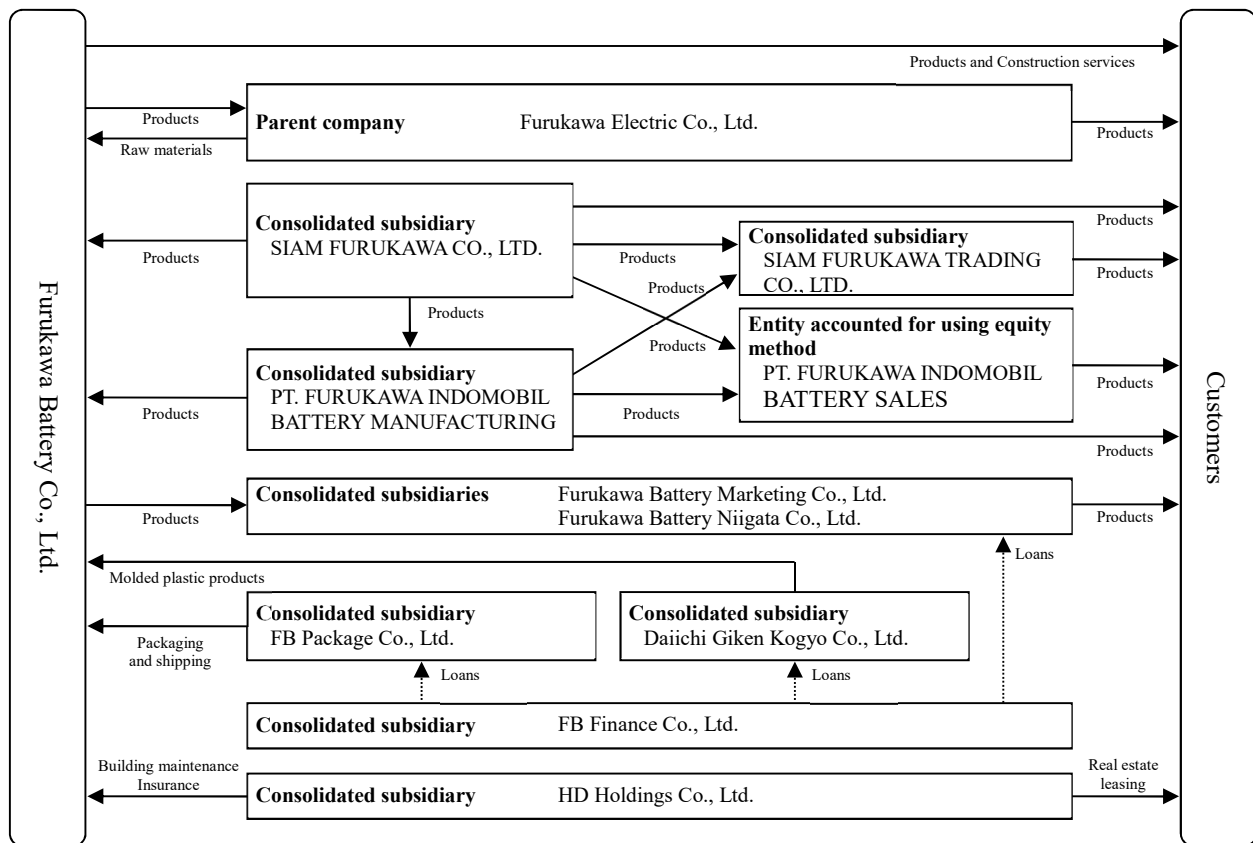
Furukawa Battery Co., Ltd.

Products and Construction services

Products

Raw materials

Parent company Furukawa Electric Co., Ltd.

Products

Consolidated subsidiary
SIAM FURUKAWA CO., LTD.

Products

Products

Products

Consolidated subsidiary
SIAM FURUKAWA TRADING CO., LTD.

Products

Products

Products

Entity accounted for using equity method
PT. FURUKAWA INDOMOBIL BATTERY SALES

Consolidated subsidiary
PT. FURUKAWA INDOMOBIL BATTERY MANUFACTURING

Products

Products

Products

Products

Consolidated subsidiaries Furukawa Battery Marketing Co., Ltd. Furukawa Battery Niigata Co., Ltd.

Products

Products

Loans

Molded plastic products

Consolidated subsidiary
FB Package Co., Ltd.

Packaging and shipping

Consolidated subsidiary
Daiichi Giken Kogyo Co., Ltd.

Loans

Loans

Consolidated subsidiary FB Finance Co., Ltd.

Building maintenance
Insurance

Consolidated subsidiary HD Holdings Co., Ltd.

Real estate leasing

Customers